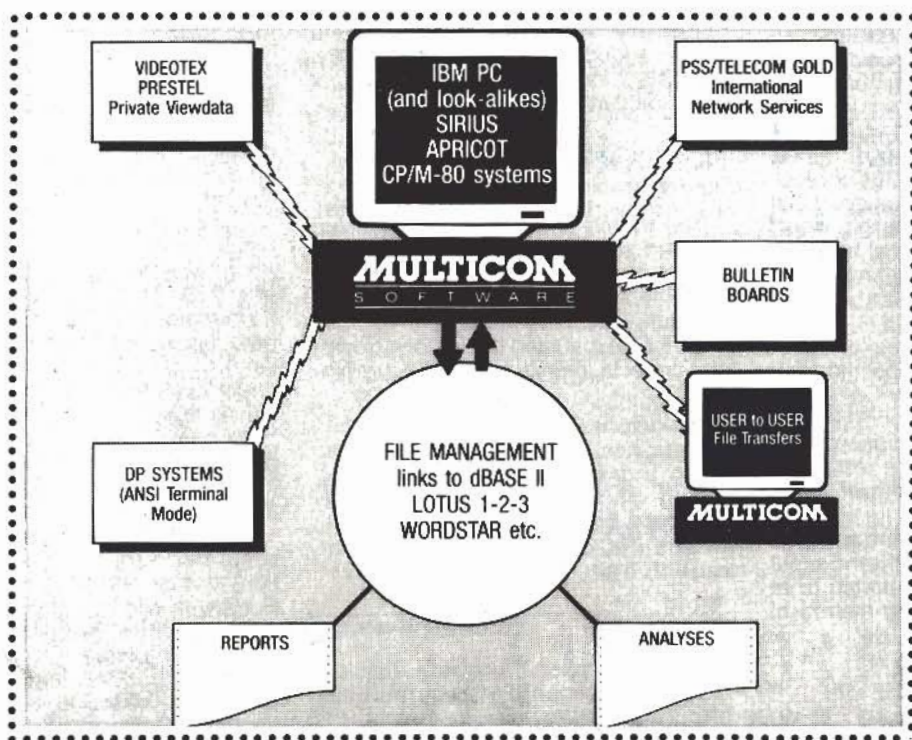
VIDEOTEX
PRESTEL
Private Viewdata

IBM PC
(and look-alikes)
SIRIUS
APRICOT
CP/M-80 systems

PSS/TELECOM GOLD
International
Network Services

MULTICOM
SOFTWARE

BULLETIN
BOARDS

USER to USER
File Transfers

MULTICOM

DP SYSTEMS
(ANSI Terminal
Mode)

FILE MANAGEMENT
links to dBASE II
LOTUS 1-2-3
WORDSTAR etc.

REPORTS

ANALYSES